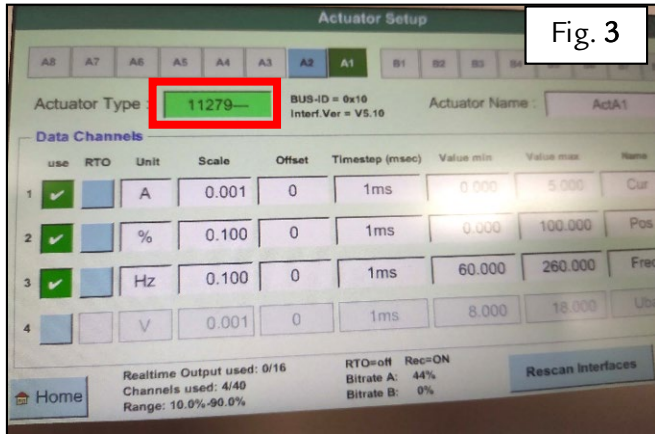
Actuator Setup

Fig. 3

A8 A7 A6 A5 A4 A3 A2 A1 B1 B2 B3 B4

Actuator Type : 11279---

BUS-ID = 0x10
Interf.Ver = V5.10

Actuator Name : ActA1

Data Channels

| | use | RTO | Unit | Scale | Offset | Timestep (msec) | Value min | Value max | Name |
|---|---|---|---|---|---|---|---|---|---|
| 1 | ✔ | | A | 0.001 | 0 | 1ms | 0.000 | 5.000 | Cur |
| 2 | ✔ | | % | 0.100 | 0 | 1ms | 0.000 | 100.000 | Pos |
| 3 | ✔ | | Hz | 0.100 | 0 | 1ms | 60.000 | 260.000 | Freq |
| 4 | | | V | 0.001 | 0 | 1ms | 8.000 | 16.000 | Ub |

Home

Realtime Output used: 0/16
Channels used: 4/40
Range: 10.0%-90.0%

RTO=off Rec=ON
Bitrate A: 44%
Bitrate B: 0%

Rescan Interfaces